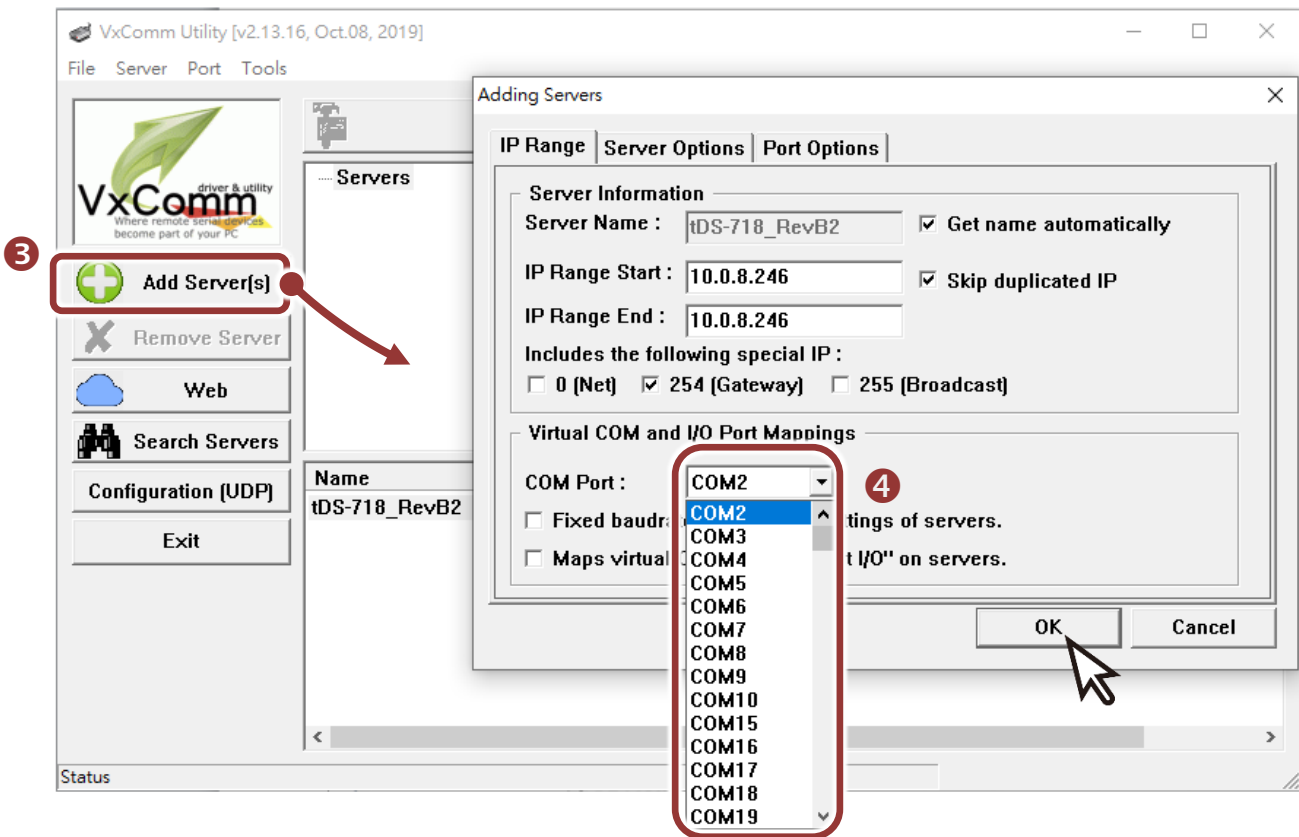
VxComm Utility [v2.13.16, Oct.08, 2019]

File Server Port Tools

VxComm driver & utility Where remote serial devices become part of your PC

❸

Add Server(s)

Remove Server

Web

Search Servers

Configuration (UDP)

Exit

Servers

Name

tDS-718_RevB2

Status

Adding Servers

IP Range | Server Options | Port Options

Server Information

Server Name : tDS-718_RevB2 ☑ Get name automatically

IP Range Start : 10.0.8.246 ☑ Skip duplicated IP

IP Range End : 10.0.8.246

Includes the following special IP :

☐ 0 (Net) ☑ 254 (Gateway) ☐ 255 (Broadcast)

Virtual COM and I/O Port Mappings

COM Port : COM2

❹

☐ Fixed baudra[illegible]ttings of servers.

☐ Maps virtual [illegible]t I/O" on servers.

COM2
COM3
COM4
COM5
COM6
COM7
COM8
COM9
COM10
COM15
COM16
COM17
COM18
COM19

OK Cancel